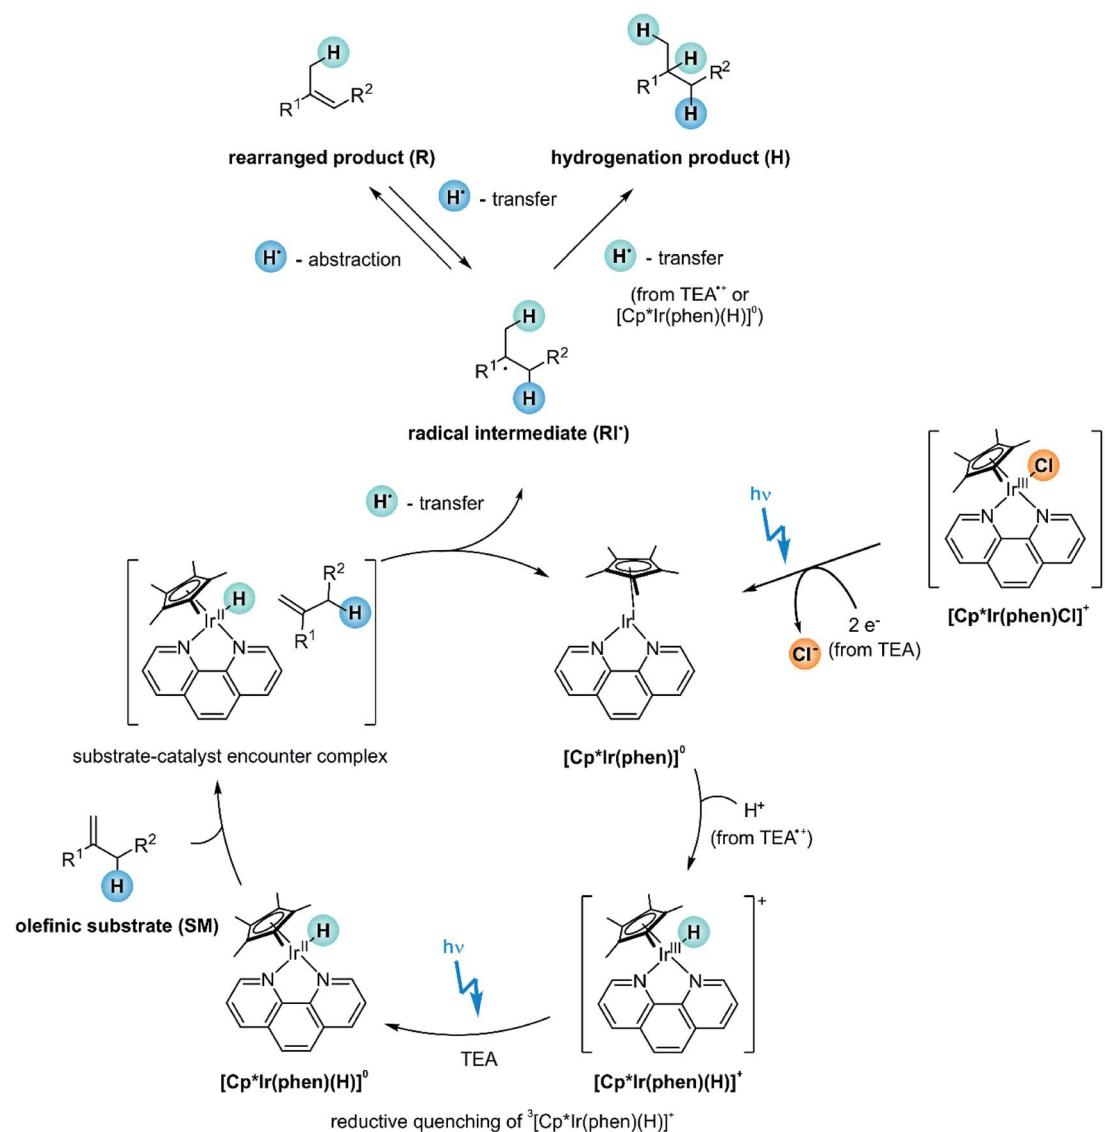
H
$R^1$ $R^2$
rearranged product (R)

H H
$R^1$ $R^2$
H
hydrogenation product (H)

H$^•$ - transfer

H$^•$ - abstraction

H$^•$ - transfer
(from TEA$^{•+}$ or [Cp*Ir(phen)(H)]$^0$)

H
$R^1$ $R^2$
H
radical intermediate (RI$^•$)

H$^•$ - transfer

hν

Cl
Ir$^{III}$
N N
[Cp*Ir(phen)Cl]$^+$

2 e$^-$
Cl$^-$ (from TEA)

H
Ir$^{II}$
N N
$R^2$
H
$R^1$
substrate-catalyst encounter complex

Ir
N N
[Cp*Ir(phen)]$^0$

H$^+$
(from TEA$^{•+}$)

$R^1$ $R^2$
H
olefinic substrate (SM)

H
Ir$^{II}$
N N
[Cp*Ir(phen)(H)]$^0$

hν

TEA

H
Ir$^{III}$
N N
+
[Cp*Ir(phen)(H)]$^+$

reductive quenching of $^3$[Cp*Ir(phen)(H)]$^+$